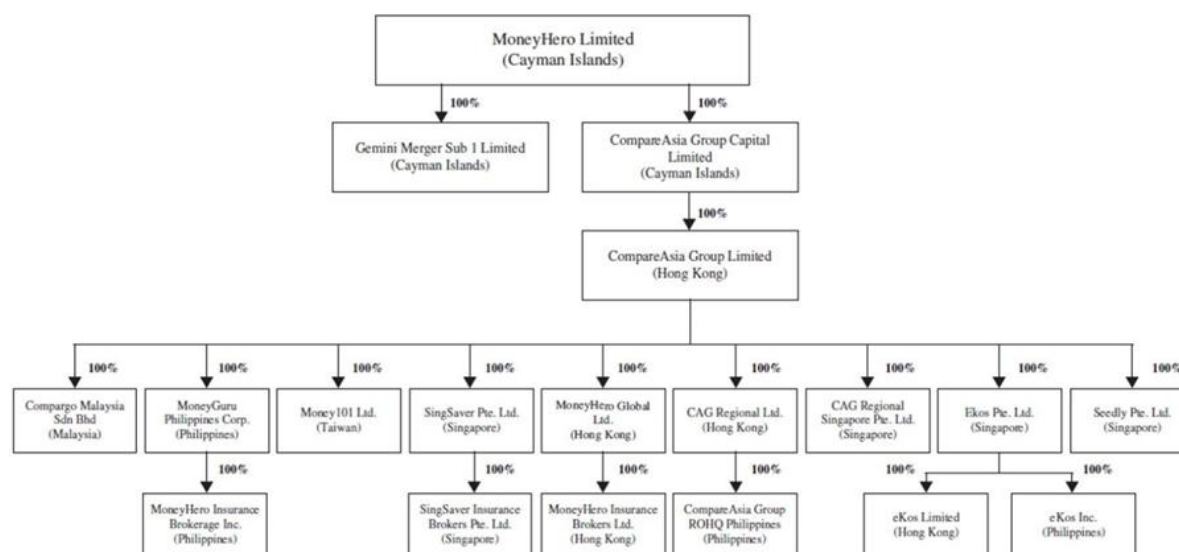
MoneyHero Limited
(Cayman Islands)

100%

Gemini Merger Sub 1 Limited
(Cayman Islands)

100%

CompareAsia Group Capital Limited
(Cayman Islands)

100%

CompareAsia Group Limited
(Hong Kong)

100%

Compargo Malaysia Sdn Bhd
(Malaysia)

100%

MoneyGuru Philippines Corp.
(Philippines)

100%

MoneyHero Insurance Brokerage Inc.
(Philippines)

100%

Money101 Ltd.
(Taiwan)

100%

SingSaver Pte. Ltd.
(Singapore)

100%

SingSaver Insurance Brokers Pte. Ltd.
(Singapore)

100%

MoneyHero Global Ltd.
(Hong Kong)

100%

MoneyHero Insurance Brokers Ltd.
(Hong Kong)

100%

CAG Regional Ltd.
(Hong Kong)

100%

CompareAsia Group ROHQ Philippines
(Philippines)

100%

CAG Regional Singapore Pte. Ltd.
(Singapore)

100%

Ekos Pte. Ltd.
(Singapore)

100%

eKos Limited
(Hong Kong)

100%

eKos Inc.
(Philippines)

100%

Seedly Pte. Ltd.
(Singapore)